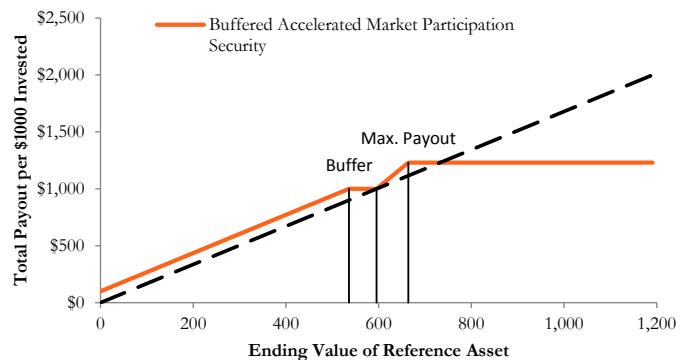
Buffered Accelerated Market Participation Security

Total Payout per $1000 Invested

$2,500
$2,000
$1,500
$1,000
$500
$0

Max. Payout
Buffer

0
200
400
600
800
1,000
1,200

Ending Value of Reference Asset